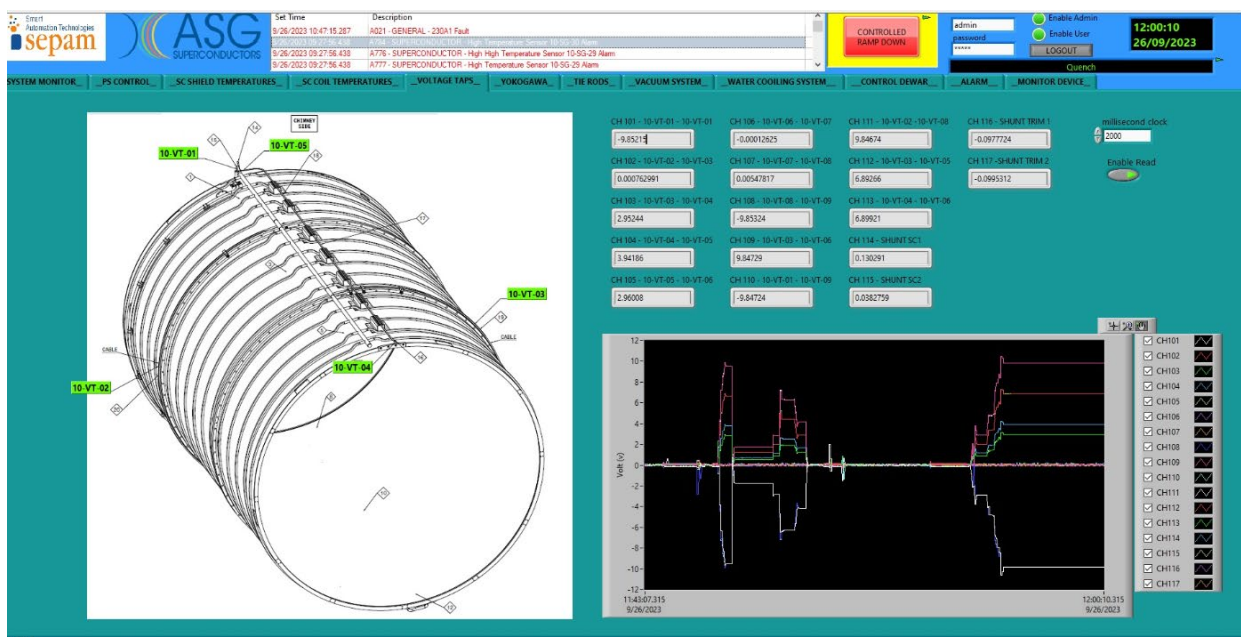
Smart Automation Technologies
sepam

ASG SUPERCONDUCTORS

| Set Time | Description |
|---|---|
| 9/26/2023 10:47:15.287 | A021 - GENERAL - 230A1 Fault |
| 9/26/2023 09:27:56.438 | A784 - SUPERCONDUCTOR - High Temperature Sensor 10-SG-30 Alarm |
| 9/26/2023 09:27:56.438 | A776 - SUPERCONDUCTOR - High High Temperature Sensor 10-SG-29 Alarm |
| 9/26/2023 09:27:56.438 | A777 - SUPERCONDUCTOR - High Temperature Sensor 10-SG-29 Alarm |

CONTROLLED RAMP DOWN

admin
password
*****
Enable Admin
Enable User
LOGOUT

12:00:10
26/09/2023

Quench

SYSTEM MONITOR | PS CONTROL | SC SHIELD TEMPERATURES | SC COIL TEMPERATURES | VOLTAGE TAPS | YOKOGAWA | TIE RODS | VACUUM SYSTEM | WATER COOLING SYSTEM | CONTROL DEWAR | ALARM | MONITOR DEVICE

CHIMNEY SIDE
10-VT-01
10-VT-05
10-VT-03
10-VT-02
10-VT-04
CABLE
CABLE

CH 101 - 10-VT-01 - 10-VT-01
-9.85215
CH 102 - 10-VT-02 - 10-VT-03
0.000762991
CH 103 - 10-VT-03 - 10-VT-04
2.95244
CH 104 - 10-VT-04 - 10-VT-05
3.94186
CH 105 - 10-VT-05 - 10-VT-06
2.96008
CH 106 - 10-VT-06 - 10-VT-07
-0.00012625
CH 107 - 10-VT-07 - 10-VT-08
0.00547817
CH 108 - 10-VT-08 - 10-VT-09
-9.85324
CH 109 - 10-VT-03 - 10-VT-06
9.84729
CH 110 - 10-VT-01 - 10-VT-09
-9.84724
CH 111 - 10-VT-02 - 10-VT-08
9.84674
CH 112 - 10-VT-03 - 10-VT-05
6.89266
CH 113 - 10-VT-04 - 10-VT-06
6.89921
CH 114 - SHUNT SC1
0.130291
CH 115 - SHUNT SC2
0.0382759
CH 116 - SHUNT TRIM 1
-0.0977724
CH 117 - SHUNT TRIM 2
-0.0995312

millisecond clock
2000
Enable Read

12
10
8
6
4
2
0
-2
-4
-6
-8
-10
-12
Volt (v)
11:43:07.315
9/26/2023
12:00:10.315
9/26/2023

CH101
CH102
CH103
CH104
CH105
CH106
CH107
CH108
CH109
CH110
CH111
CH112
CH113
CH114
CH115
CH116
CH117